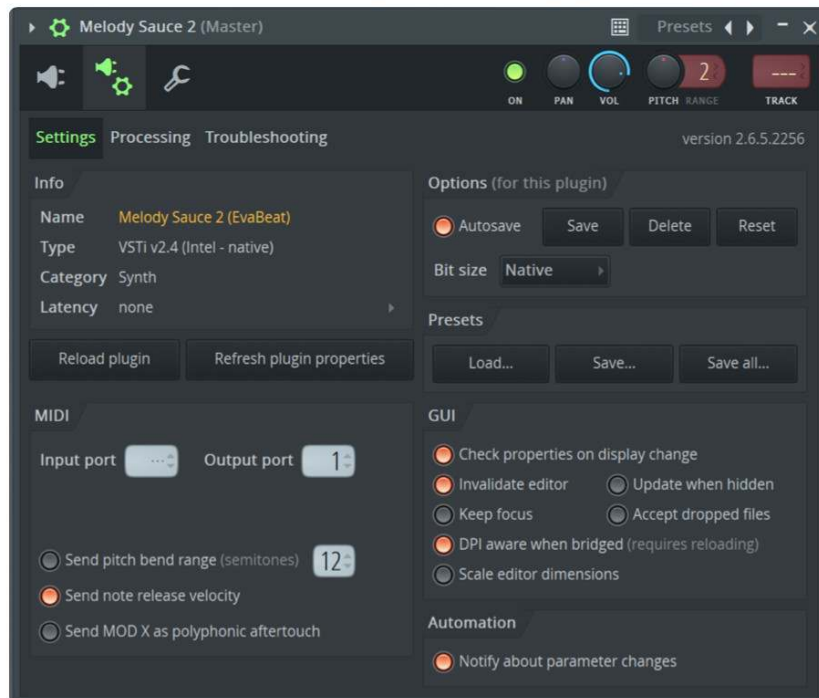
Melody Sauce 2 (Master)

Presets

ON PAN VOL PITCH RANGE TRACK

2

---

Settings Processing Troubleshooting

version 2.6.5.2256

Info

| Name | Melody Sauce 2 (EvaBeat) |
|---|---|
| Type | VSTi v2.4 (Intel - native) |
| Category | Synth |
| Latency | none |

Reload plugin

Refresh plugin properties

Options (for this plugin)

Autosave Save Delete Reset

Bit size Native

Presets

Load... Save... Save all...

MIDI

Input port ··· Output port 1

Send pitch bend range (semitones) 12

Send note release velocity

Send MOD X as polyphonic aftertouch

GUI

Check properties on display change

Invalidate editor

Update when hidden

Keep focus

Accept dropped files

DPI aware when bridged (requires reloading)

Scale editor dimensions

Automation

Notify about parameter changes